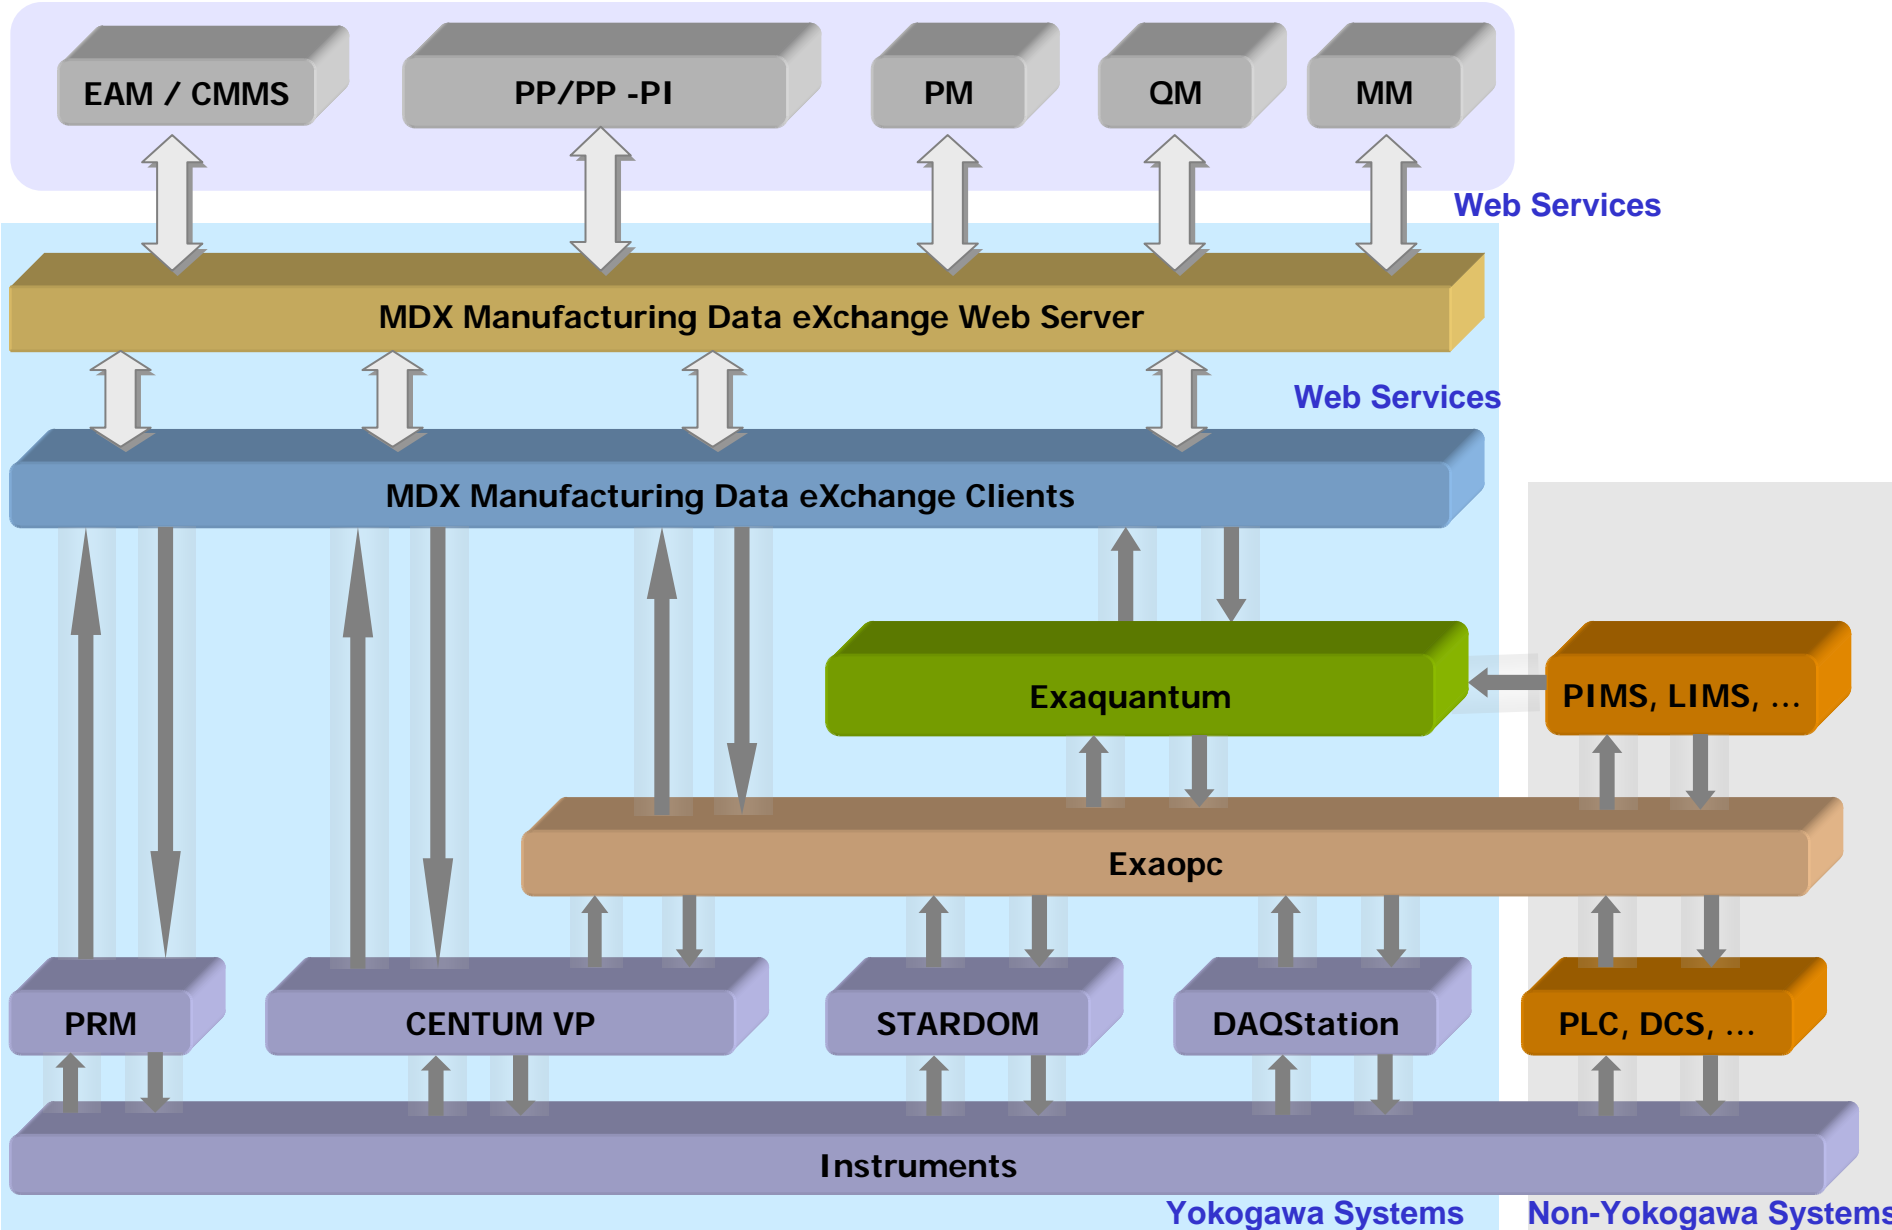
EAM / CMMS

PP/PP -PI

PM

QM

MM

Web Services

MDX Manufacturing Data eXchange Web Server

Web Services

MDX Manufacturing Data eXchange Clients

Exaquantum

PIMS, LIMS, ...

Exaopc

PRM

CENTUM VP

STARDOM

DAQStation

PLC, DCS, ...

Instruments

Yokogawa Systems

Non-Yokogawa Systems